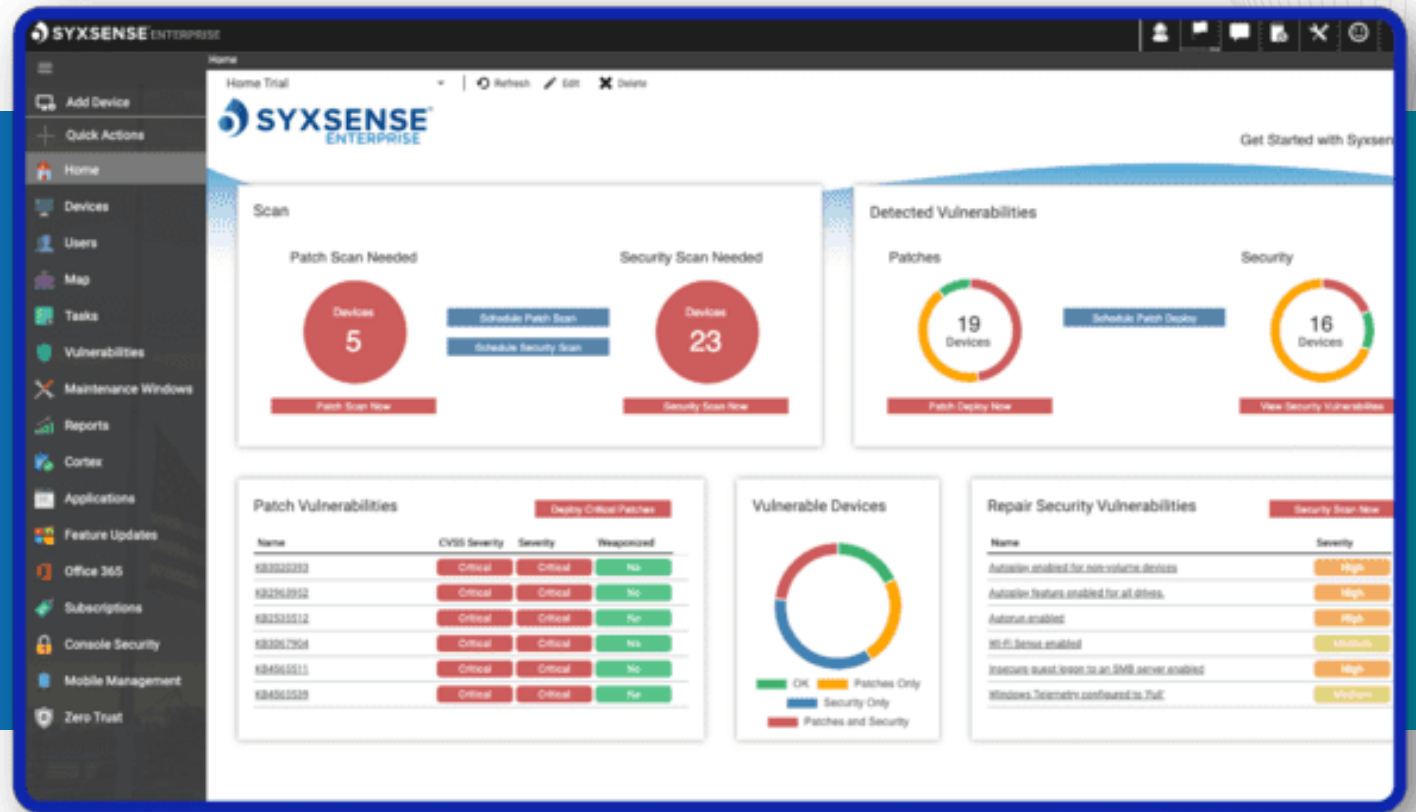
SYXSENSE ENTERPRISE

Home

Add Device
Quick Actions
Home
Devices
Users
Map
Tasks
Vulnerabilities
Maintenance Windows
Reports
Cortex
Applications
Feature Updates
Office 365
Subscriptions
Console Security
Mobile Management
Zero Trust

Home Trial
Refresh
Edit
Delete

SYXSENSE ENTERPRISE

Get Started with Syxsen

Scan

Patch Scan Needed
Devices
5
Patch Scan Now

Schedule Patch Scan
Schedule Security Scan

Security Scan Needed
Devices
23
Security Scan Now

Detected Vulnerabilities

Patches
19
Devices
Patch Deploy Now

Schedule Patch Deploy

Security
16
Devices
View Security Vulnerabilities

Patch Vulnerabilities
Deploy Critical Patches

| Name | CVSS Severity | Severity | Weaponized |
|---|---|---|---|
| KB3020393 | Critical | Critical | No |
| KB2963952 | Critical | Critical | No |
| KB3535512 | Critical | Critical | No |
| KB3067904 | Critical | Critical | No |
| KB4565511 | Critical | Critical | No |
| KB4565539 | Critical | Critical | No |

Vulnerable Devices
OK
Patches Only
Security Only
Patches and Security

Repair Security Vulnerabilities
Security Scan Now

| Name | Severity |
|---|---|
| Autoplay enabled for non-volume devices | High |
| Autoplay feature enabled for all drives. | High |
| Autorun enabled | High |
| Wi-Fi Sense enabled | Medium |
| Insecure guest logon to an SMB server enabled | High |
| Windows Telemetry configured to 'Full' | Medium |